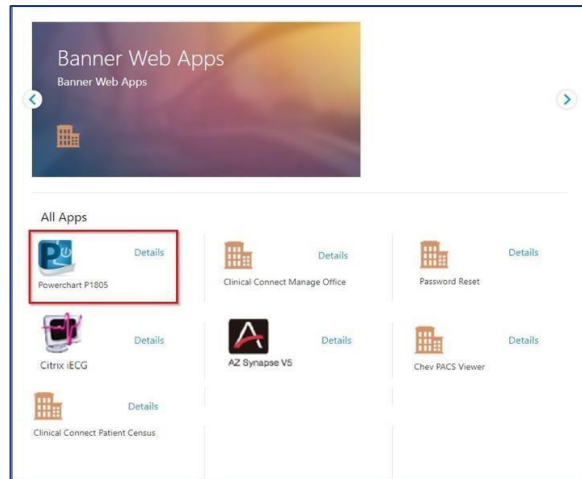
Banner Web Apps
Banner Web Apps

All Apps

Details
Powerchart P1805

Details
Clinical Connect Manage Office

Details
Password Reset

Details
Citrix iECG

Details
AZ Synapse V5

Details
Chev PACS Viewer

Details
Clinical Connect Patient Census